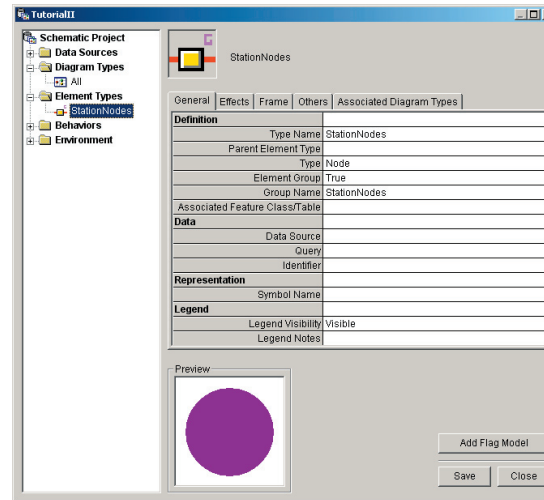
TutorialII

Schematic Project
Data Sources
Diagram Types
All
Element Types
StationNodes
Behaviors
Environment

StationNodes

General | Effects | Frame | Others | Associated Diagram Types

| Definition | |
|---|---|
| Type Name | StationNodes |
| Parent Element Type | |
| Type | Node |
| Element Group | True |
| Group Name | StationNodes |
| Associated Feature Class/Table | |
| Data | |
| Data Source | |
| Query | |
| Identifier | |
| Representation | |
| Symbol Name | |
| Legend | |
| Legend Visibility | Visible |
| Legend Notes | |

Preview

Add Flag Model

Save | Close